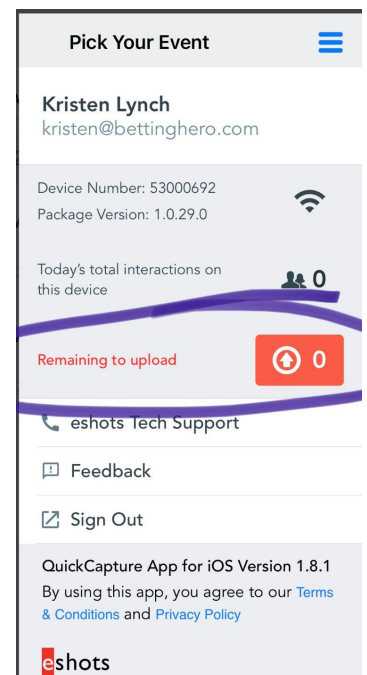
Pick Your Event

Kristen Lynch
kristen@bettinghero.com

Device Number: 53000692
Package Version: 1.0.29.0

Today's total interactions on this device
0

Remaining to upload
0

eshots Tech Support

Feedback

Sign Out

QuickCapture App for iOS Version 1.8.1
By using this app, you agree to our Terms & Conditions and Privacy Policy

eshots